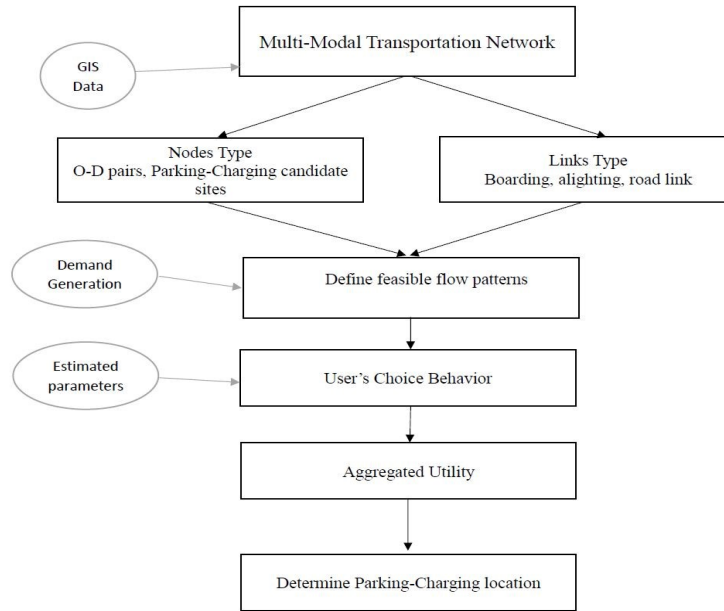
GIS Data

Multi-Modal Transportation Network

Nodes Type
O-D pairs, Parking-Charging candidate sites

Links Type
Boarding, alighting, road link

Demand Generation

Define feasible flow patterns

Estimated parameters

User's Choice Behavior

Aggregated Utility

Determine Parking-Charging location